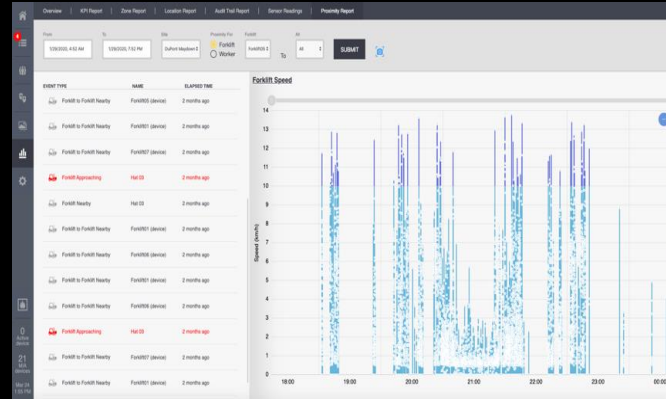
Overview | KPI Report | Zone Report | Location Report | Audit Trail Report | Sensor Readings | Proximity Report

From 7/28/2020, 4:52 AM
To 7/29/2020, 7:53 PM
Site DuPont Maplewood
Proximity For Forklift Worker
Forklift Forklift05 2
To
All
SUBMIT

| EVENT TYPE | NAME | ELAPSED TIME |
|---|---|---|
| Forklift to Forklift Nearby | Forklift05 (device) | 2 months ago |
| Forklift to Forklift Nearby | Forklift01 (device) | 2 months ago |
| Forklift to Forklift Nearby | Forklift07 (device) | 2 months ago |
| Forklift Approaching | Hat 03 | 2 months ago |
| Forklift Nearby | Hat 03 | 2 months ago |
| Forklift to Forklift Nearby | Forklift01 (device) | 2 months ago |
| Forklift to Forklift Nearby | Forklift06 (device) | 2 months ago |
| Forklift to Forklift Nearby | Forklift01 (device) | 2 months ago |
| Forklift to Forklift Nearby | Forklift06 (device) | 2 months ago |
| Forklift Approaching | Hat 03 | 2 months ago |
| Forklift to Forklift Nearby | Forklift07 (device) | 2 months ago |
| Forklift to Forklift Nearby | Forklift01 (device) | 2 months ago |

Forklift Speed

Speed (km/h)
14
13
12
11
10
9
8
7
6
5
4
3
2
1
0

18:00 19:00 20:00 21:00 22:00 23:00 00:00

0 Active device
21 devices